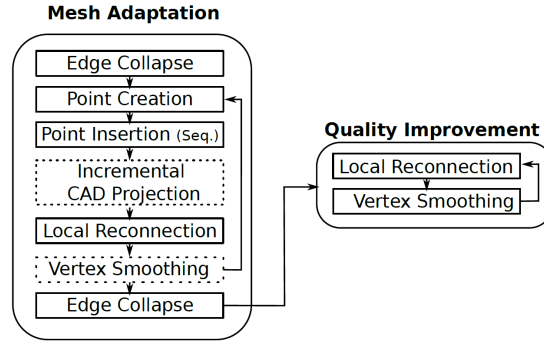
Mesh Adaptation

Edge Collapse

Point Creation

Point Insertion (Seq.)

Incremental CAD Projection

Local Reconnection

Vertex Smoothing

Edge Collapse

Quality Improvement

Local Reconnection

Vertex Smoothing